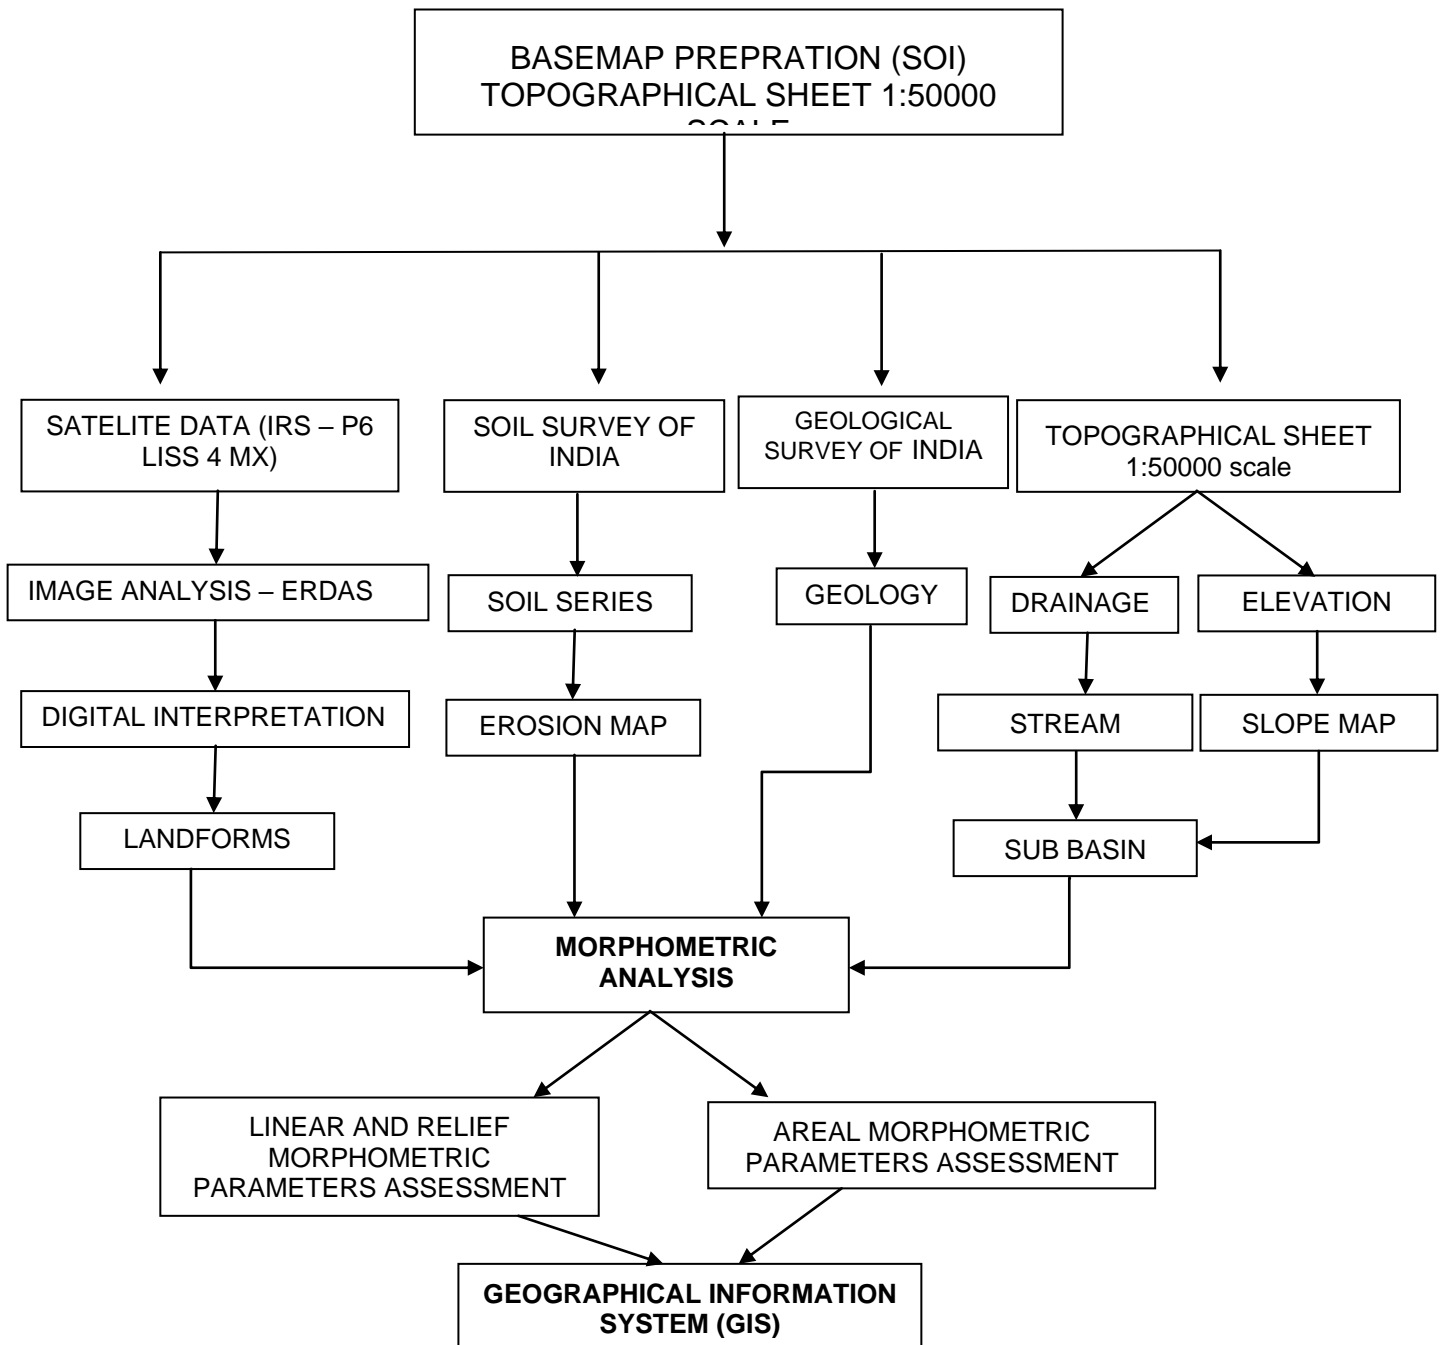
BASEMAP PREPRATION (SOI) TOPOGRAPHICAL SHEET 1:50000 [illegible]

SATELITE DATA (IRS – P6 LISS 4 MX)

IMAGE ANALYSIS – ERDAS

DIGITAL INTERPRETATION

LANDFORMS

SOIL SURVEY OF INDIA

SOIL SERIES

EROSION MAP

GEOLOGICAL SURVEY OF INDIA

GEOLOGY

TOPOGRAPHICAL SHEET 1:50000 scale

DRAINAGE

STREAM

ELEVATION

SLOPE MAP

SUB BASIN

MORPHOMETRIC ANALYSIS

LINEAR AND RELIEF MORPHOMETRIC PARAMETERS ASSESSMENT

AREAL MORPHOMETRIC PARAMETERS ASSESSMENT

GEOGRAPHICAL INFORMATION SYSTEM (GIS)